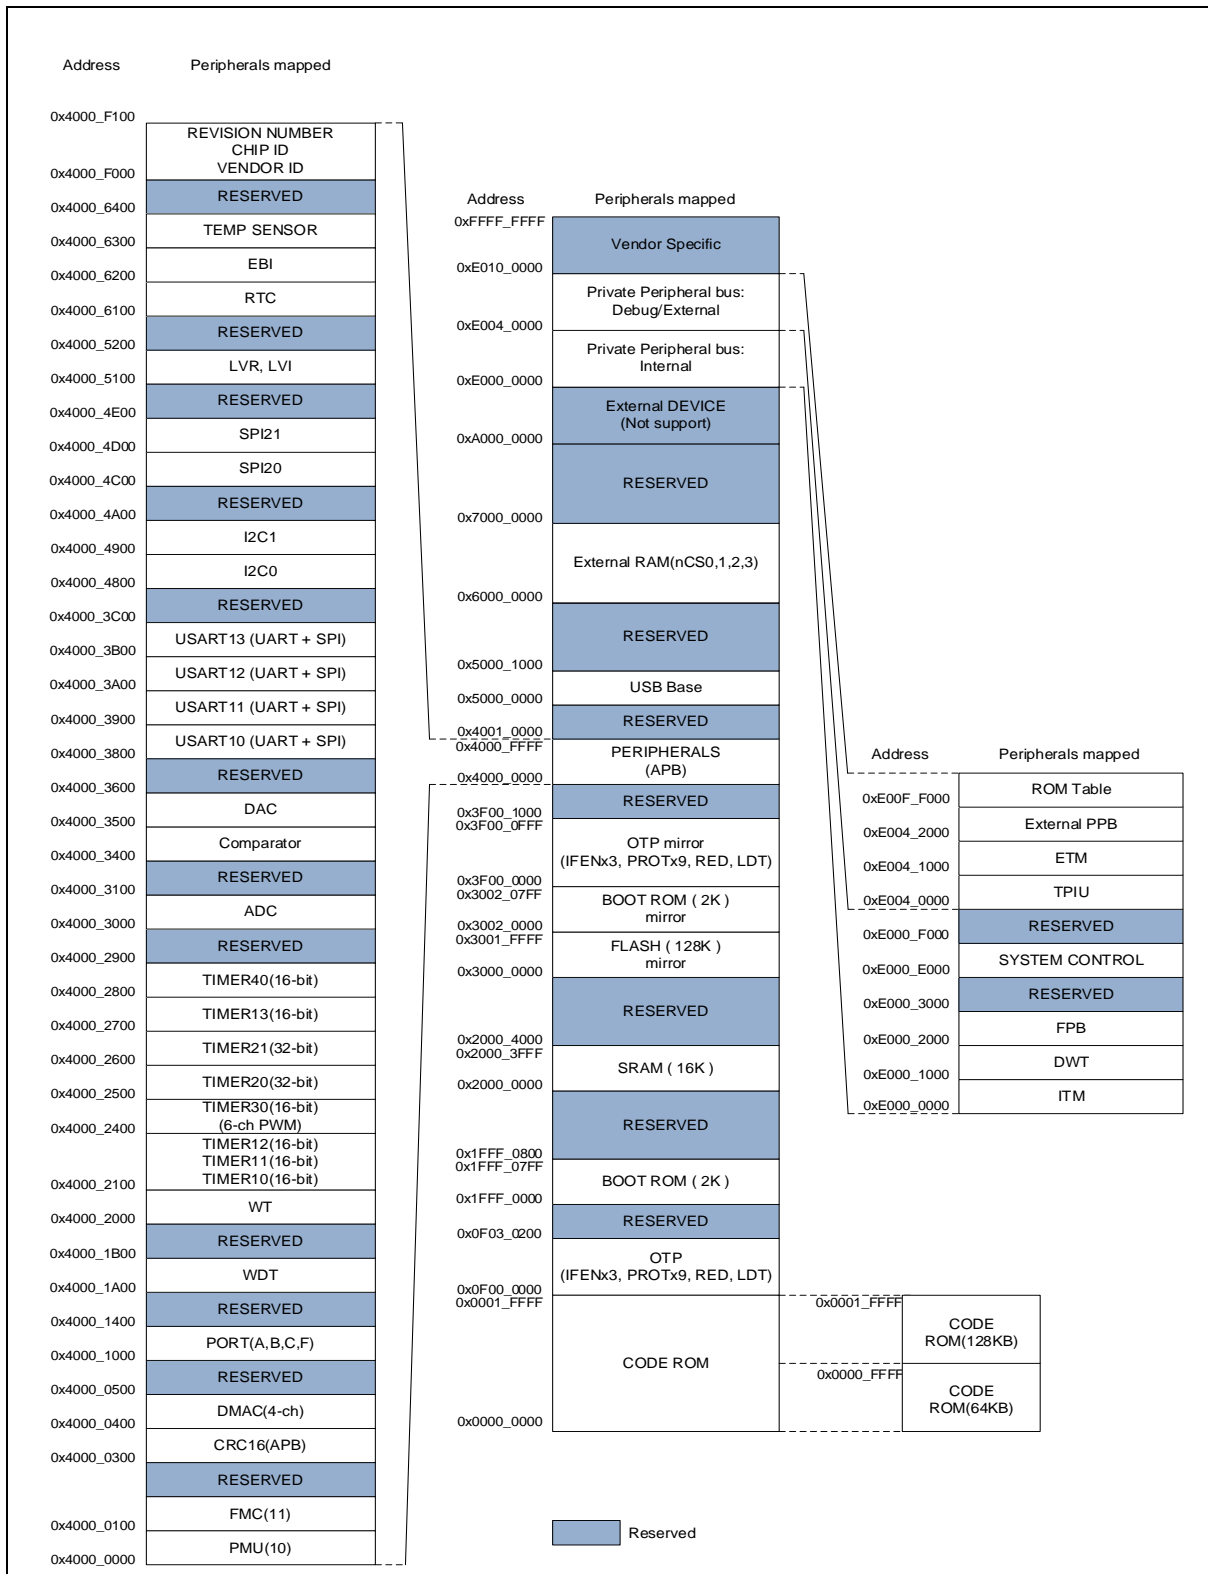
Address Peripherals mapped

0x4000_F100
REVISION NUMBER
CHIP ID
VENDOR ID
0x4000_F000
RESERVED
0x4000_6400
TEMP SENSOR
0x4000_6300
EBI
0x4000_6200
RTC
0x4000_6100
RESERVED
0x4000_5200
LVR, LVI
0x4000_5100
RESERVED
0x4000_4E00
SPI21
0x4000_4D00
SPI20
0x4000_4C00
RESERVED
0x4000_4A00
I2C1
0x4000_4900
I2C0
0x4000_4800
RESERVED
0x4000_3C00
USART13 (UART + SPI)
0x4000_3B00
USART12 (UART + SPI)
0x4000_3A00
USART11 (UART + SPI)
0x4000_3900
USART10 (UART + SPI)
0x4000_3800
RESERVED
0x4000_3600
DAC
0x4000_3500
Comparator
0x4000_3400
RESERVED
0x4000_3100
ADC
0x4000_3000
RESERVED
0x4000_2900
TIMER40(16-bit)
0x4000_2800
TIMER13(16-bit)
0x4000_2700
TIMER21(32-bit)
0x4000_2600
TIMER20(32-bit)
0x4000_2500
TIMER30(16-bit)
(6-ch PWM)
0x4000_2400
TIMER12(16-bit)
TIMER11(16-bit)
TIMER10(16-bit)
0x4000_2100
WT
0x4000_2000
RESERVED
0x4000_1B00
WDT
0x4000_1A00
RESERVED
0x4000_1400
PORT(A,B,C,F)
0x4000_1000
RESERVED
0x4000_0500
DMAC(4-ch)
0x4000_0400
CRC16(APB)
0x4000_0300
RESERVED
FMC(11)
0x4000_0100
PMU(10)
0x4000_0000

Address Peripherals mapped
0xFFFF_FFFF
Vendor Specific
0xE010_0000
Private Peripheral bus:
Debug/External
0xE004_0000
Private Peripheral bus:
Internal
0xE000_0000
External DEVICE
(Not support)
0xA000_0000
RESERVED
0x7000_0000
External RAM(nCS0,1,2,3)
0x6000_0000
RESERVED
0x5000_1000
USB Base
0x5000_0000
RESERVED
0x4001_0000
0x4000_FFFF
PERIPHERALS
(APB)
0x4000_0000
RESERVED
0x3F00_1000
0x3F00_0FFF
OTP mirror
(IFENx3, PROTx9, RED, LDT)
0x3F00_0000
0x3002_07FF
BOOT ROM ( 2K )
mirror
0x3002_0000
0x3001_FFFF
FLASH ( 128K )
mirror
0x3000_0000
RESERVED
0x2000_4000
0x2000_3FFF
SRAM ( 16K )
0x2000_0000
RESERVED
0x1FFF_0800
0x1FFF_07FF
BOOT ROM ( 2K )
0x1FFF_0000
RESERVED
0x0F03_0200
OTP
(IFENx3, PROTx9, RED, LDT)
0x0F00_0000
0x0001_FFFF
CODE ROM
0x0000_0000

0x0001_FFFF
CODE
ROM(128KB)
0x0000_FFFF
CODE
ROM(64KB)

Address Peripherals mapped
ROM Table
0xE00F_F000
External PPB
0xE004_2000
ETM
0xE004_1000
TPIU
0xE004_0000
RESERVED
0xE000_F000
SYSTEM CONTROL
0xE000_E000
RESERVED
0xE000_3000
FPB
0xE000_2000
DWT
0xE000_1000
ITM
0xE000_0000

Reserved